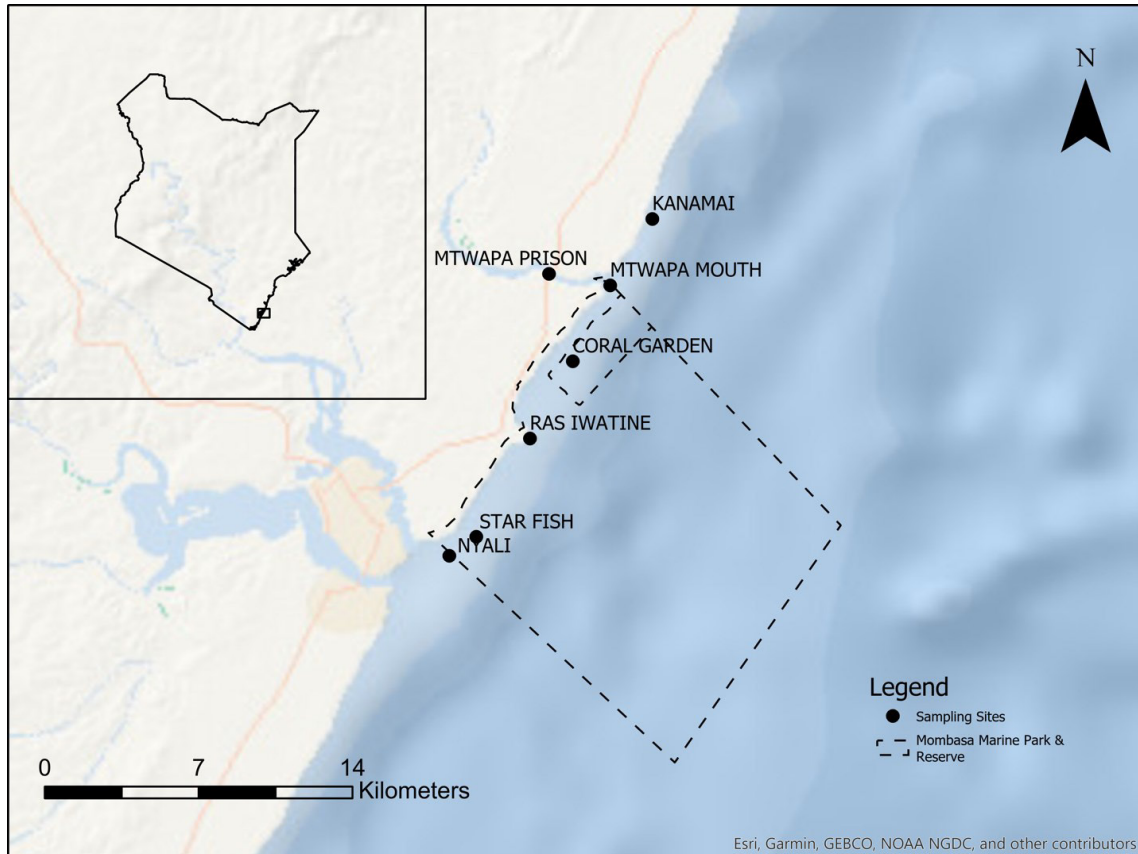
N

KANAMAI

MTWAPA PRISON

MTWAPA MOUTH

CORAL GARDEN

RAS IWATINE

STAR FISH

NYALI

Legend

Sampling Sites

Mombasa Marine Park & Reserve

0 7 14 Kilometers

Esri, Garmin, GEBCO, NOAA NGDC, and other contributors